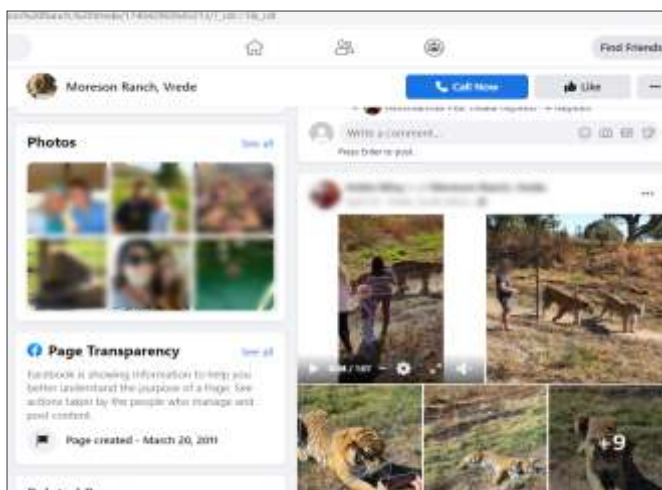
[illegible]

Find Friends

Moreson Ranch, Vrede

Call Now

Like

Photos

See all

Write a comment...

Press Enter to post.

Page Transparency

See all

Facebook is showing information to help you better understand the purpose of a Page. See actions taken by the people who manage and post content.

Page created - March 20, 2011

+9